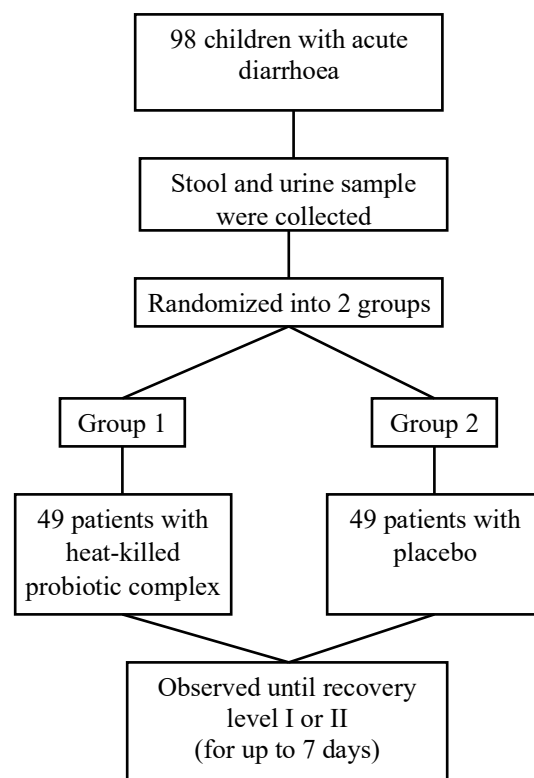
98 children with acute diarrhoea

Stool and urine sample were collected

Randomized into 2 groups

Group 1

Group 2

49 patients with heat-killed probiotic complex

49 patients with placebo

Observed until recovery level I or II (for up to 7 days)